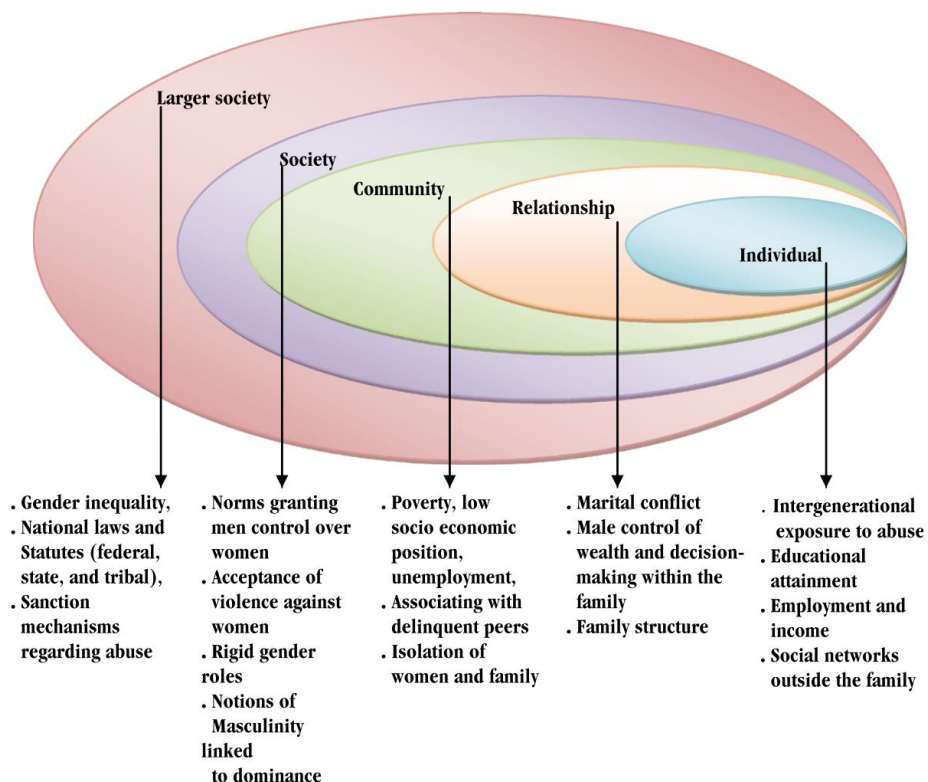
Larger society

Society

Community

Relationship

Individual

. Gender inequality,
. National laws and Statutes (federal, state, and tribal),
. Sanction mechanisms regarding abuse

. Norms granting men control over women
. Acceptance of violence against women
. Rigid gender roles
. Notions of Masculinity linked to dominance

. Poverty, low socio economic position, unemployment,
. Associating with delinquent peers
. Isolation of women and family

. Marital conflict
. Male control of wealth and decision-making within the family
. Family structure

. Intergenerational exposure to abuse
. Educational attainment
. Employment and income
. Social networks outside the family